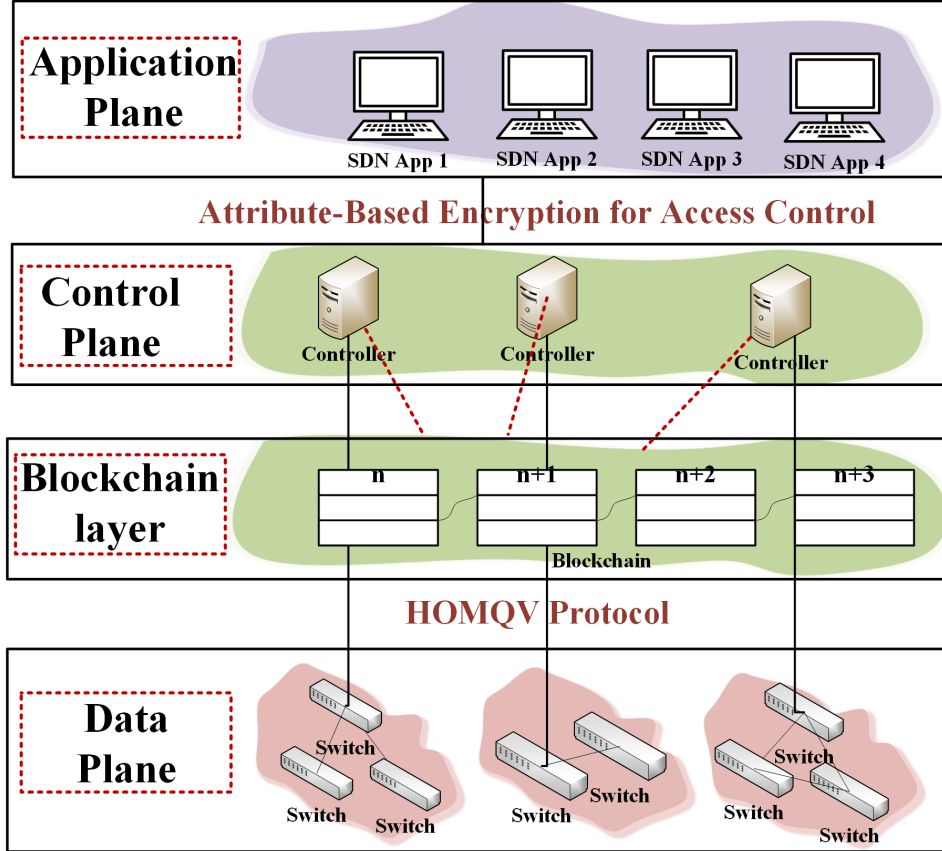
Application Plane

SDN App 1
SDN App 2
SDN App 3
SDN App 4

Attribute-Based Encryption for Access Control

Control Plane

Controller
Controller
Controller

Blockchain layer

n
n+1
n+2
n+3
Blockchain

HOMQV Protocol

Data Plane

Switch
Switch
Switch
Switch
Switch
Switch
Switch
Switch